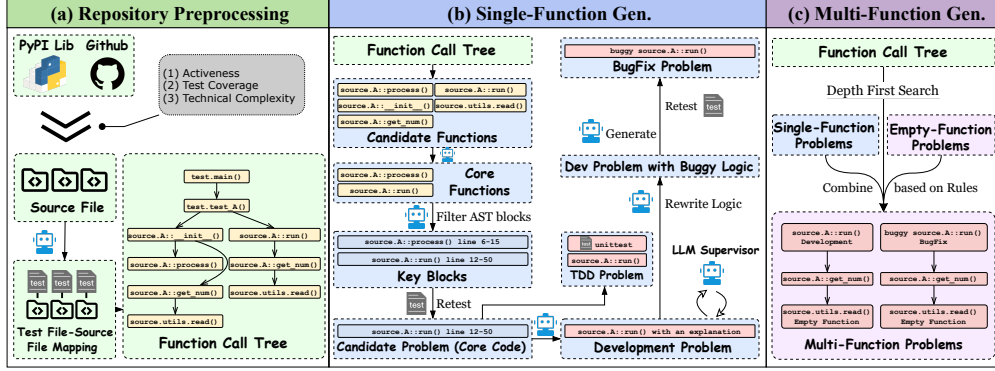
(a) Repository Preprocessing

PyPI Lib Github

(1) Activeness
(2) Test Coverage
(3) Technical Complexity

Source File

test test test

Test File-Source File Mapping

test.main()
test.test_A()
source.A::__init__()
source.A::run()
source.A::process()
source.A::get_num()
source.A::get_num()
source.utils.read()
source.utils.read()

Function Call Tree

(b) Single-Function Gen.

Function Call Tree

source.A::process()
source.A::run()
source.A::__init__()
source.utils.read()
source.A::get_num()

Candidate Functions

source.A::process()
source.A::run()

Core Functions

Filter AST blocks

source.A::process() line 6-15
source.A::run() line 12-50

Key Blocks

test Retest

source.A::run() line 12-50

Candidate Problem (Core Code)

buggy source.A::run()

BugFix Problem

Retest test

Generate

Dev Problem with Buggy Logic

Rewrite Logic

test unittest
source.A::run()

TDD Problem

LLM Supervisor

source.A::run() with an explanation

Development Problem

(c) Multi-Function Gen.

Function Call Tree

Depth First Search

Single-Function Problems

Empty-Function Problems

Combine based on Rules

source.A::run()
Development

buggy source.A::run()
BugFix

source.A::get_num()
source.A::get_num()

source.utils.read()
Empty Function

source.utils.read()
Empty Function

Multi-Function Problems